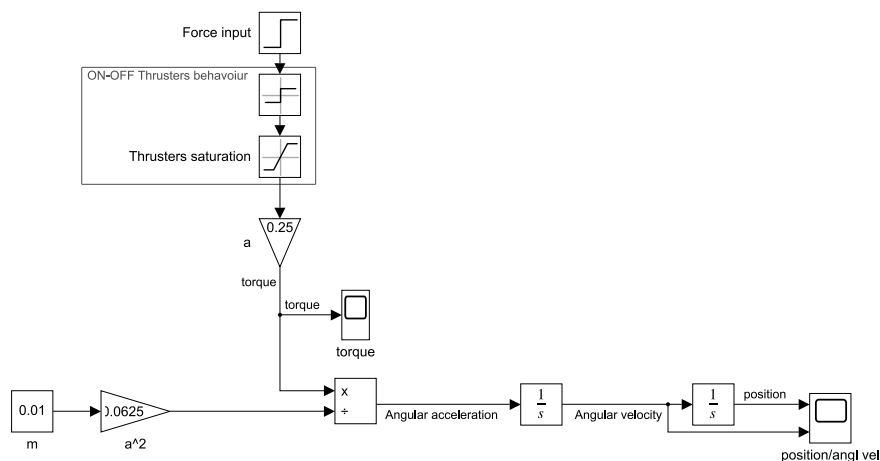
Force input

ON-OFF Thrusters behavoiur

Thrusters saturation

0.25

a

torque

torque

torque

0.01

m

).0625

a^2

x

÷

Angular acceleration

$\frac{1}{s}$

Angular velocity

$\frac{1}{s}$

position

position/angl vel